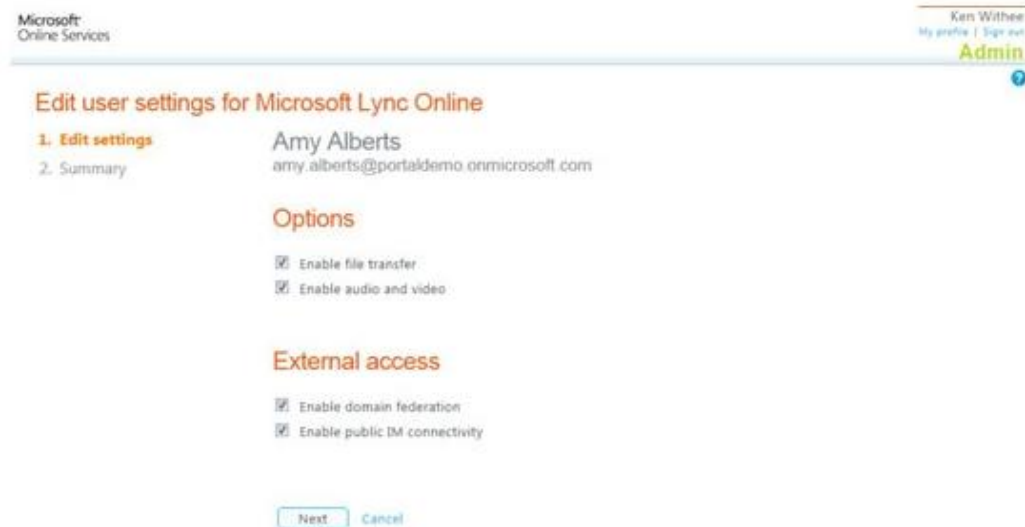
Microsoft
Online Services

Ken Withee
My profile | Sign out
Admin

Edit user settings for Microsoft Lync Online

1. Edit settings
2. Summary

Amy Alberts
amy.alberts@portaldemo.onmicrosoft.com

Options

Enable file transfer
Enable audio and video

External access

Enable domain federation
Enable public IM connectivity

Next
Cancel